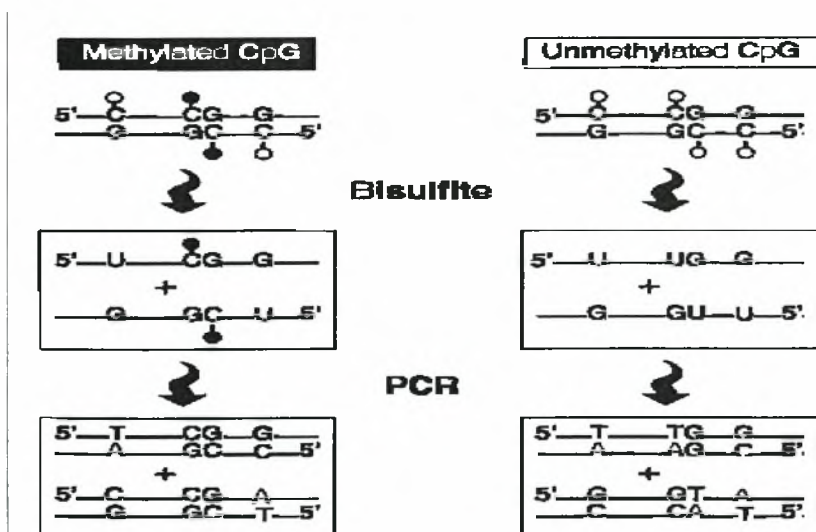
Methylated CpG

5' C CG G
G GC C 5'

Bisulfite

5' U CG G
+
G GC U 5'

PCR

5' T CG G
A GC C 5'
+
5' C CG A
G GC T 5'

Unmethylated CpG

5' C CG G
G GC C 5'

5' U UG G
+
G GU U 5'

5' T TG G
A AG C 5'
+
5' G GT A
C CA T 5'